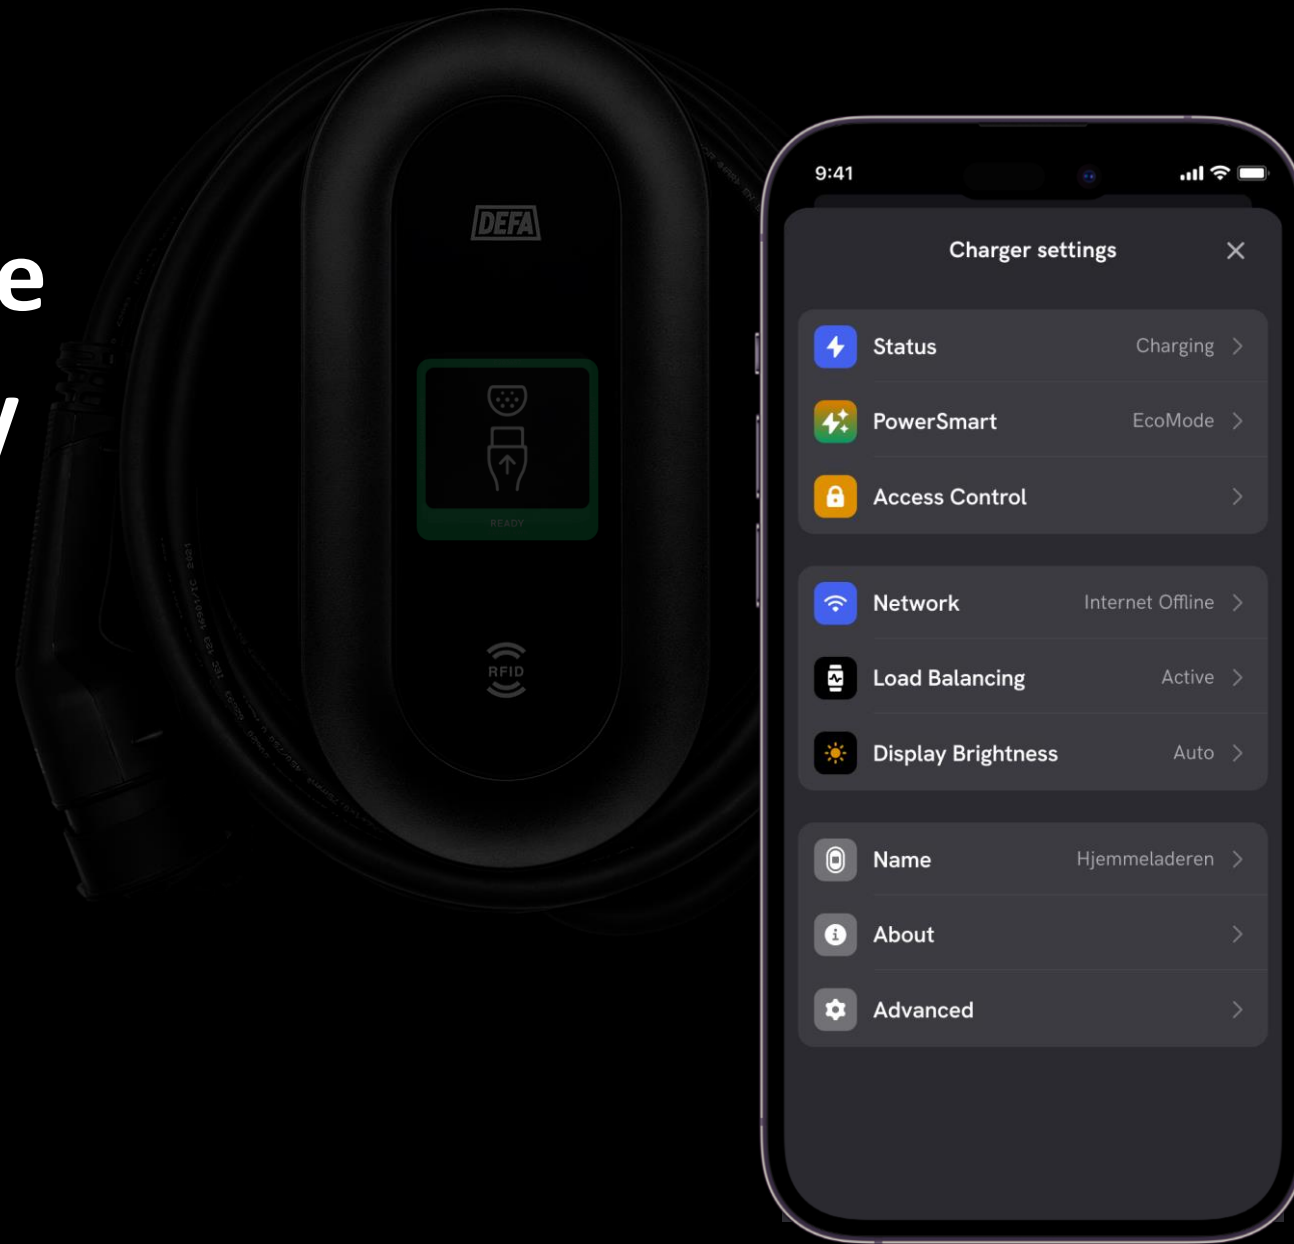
e
y

DEFA

READY

RFID

9:41

Charger settings ✕

Status Charging >

PowerSmart EcoMode >

Access Control >

Network Internet Offline >

Load Balancing Active >

Display Brightness Auto >

Name Hjemmeladeren >

About >

Advanced >